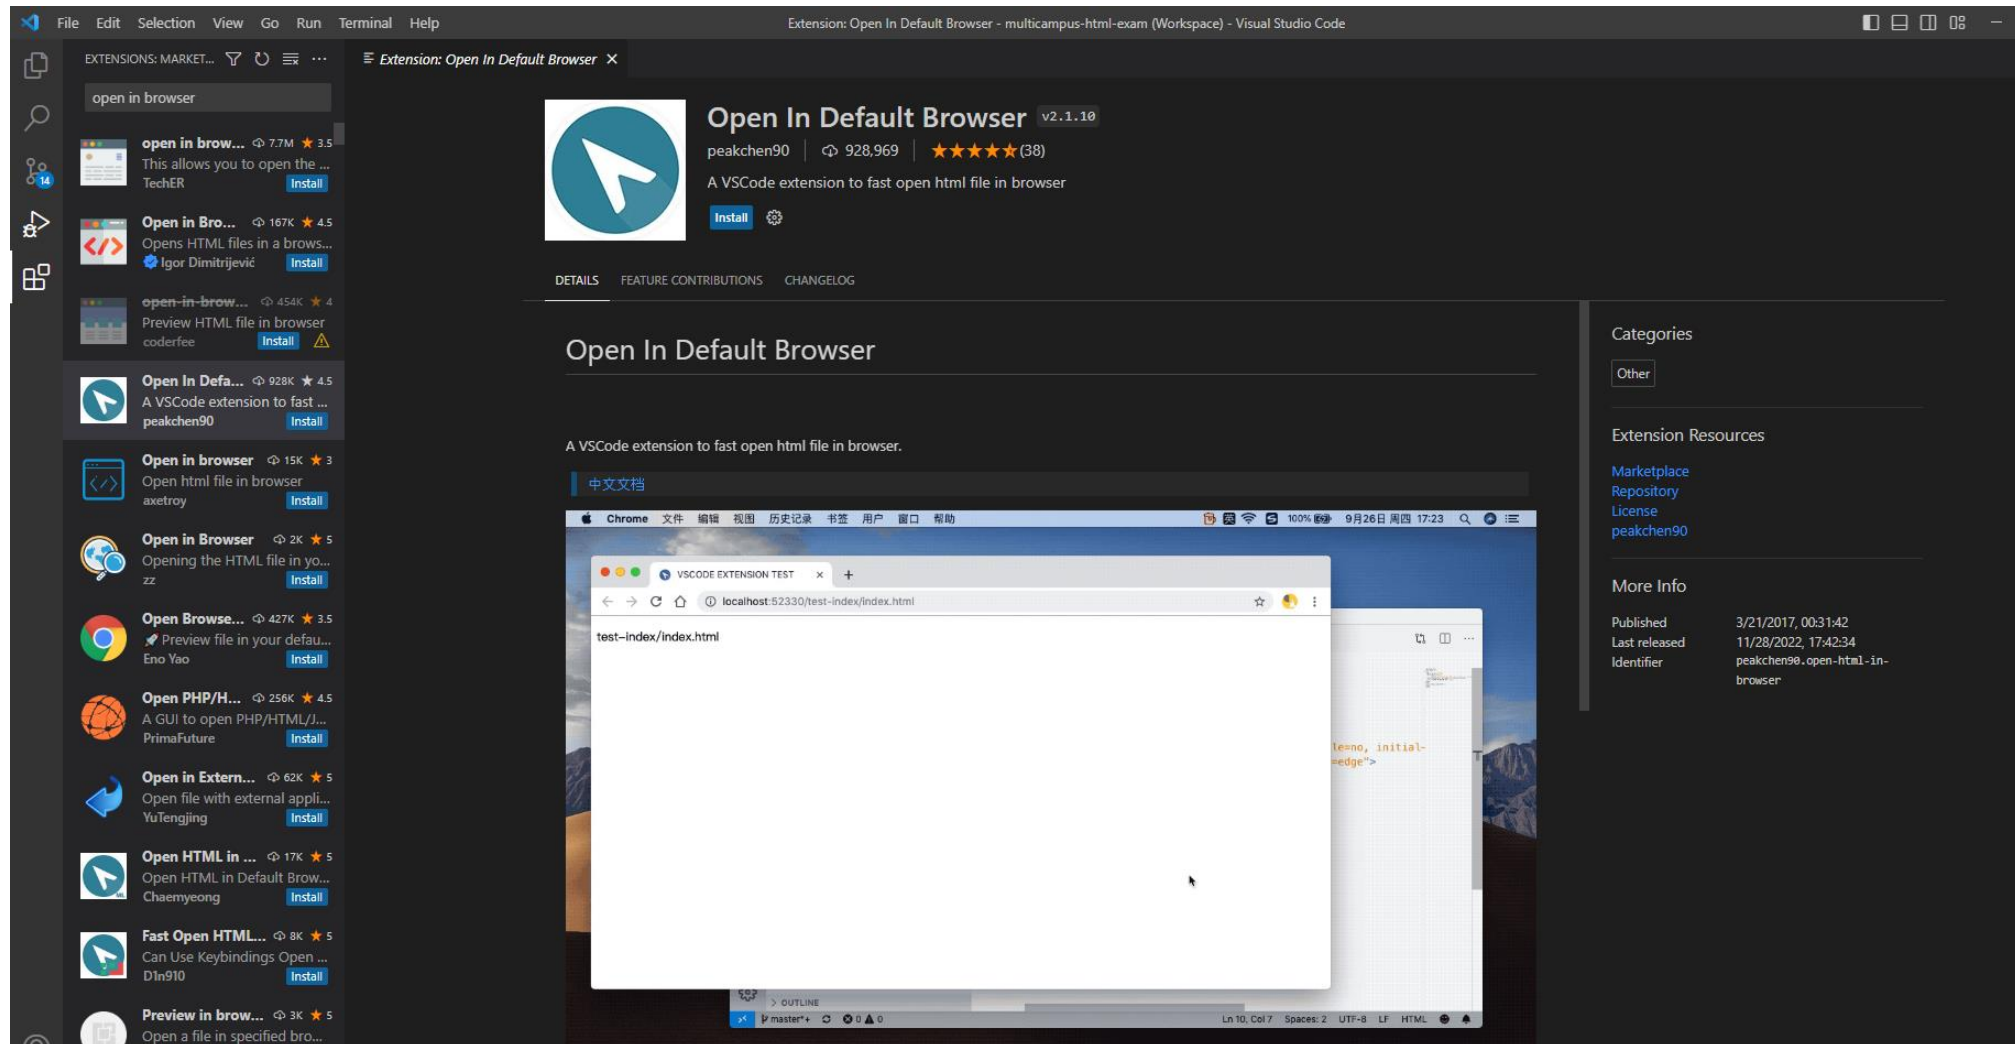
File Edit Selection View Go Run Terminal Help

Extension: Open In Default Browser - multicampus-html-exam (Workspace) - Visual Studio Code

EXTENSIONS: MARKET...

open in browser

open in brow... 7.7M ★ 3.5
This allows you to open the ...
TechER Install

Open in Bro... 167K ★ 4.5
Opens HTML files in a brows...
Igor Dimitrijević Install

open-in-brow... 454K ★ 4
Preview HTML file in browser
coderfee Install

Open In Defa... 928K ★ 4.5
A VSCode extension to fast ...
peakchen90 Install

Open in browser 15K ★ 3
Open html file in browser
axetroy Install

Open in Browser 2K ★ 5
Opening the HTML file in yo...
zz Install

Open Browse... 427K ★ 3.5
Preview file in your defau...
Eno Yao Install

Open PHP/H... 256K ★ 4.5
A GUI to open PHP/HTML/J...
PrimaFuture Install

Open in Extern... 62K ★ 5
Open file with external appli...
YuTengjing Install

Open HTML in ... 17K ★ 5
Open HTML in Default Brow...
Chaemyeong Install

Fast Open HTML... 8K ★ 5
Can Use Keybindings Open ...
D1n910 Install

Preview in brow... 3K ★ 5
Open a file in specified bro...

Extension: Open In Default Browser ×

Open In Default Browser v2.1.10
peakchen90 | 928,969 | ★★★★★(38)
A VSCode extension to fast open html file in browser
Install

DETAILS FEATURE CONTRIBUTIONS CHANGELOG

Open In Default Browser

A VSCode extension to fast open html file in browser.

中文文档

Chrome 文件 编辑 视图 历史记录 书签 用户 窗口 帮助 100% 9月26日 周四 17:23

VSCODE EXTENSION TEST × +
localhost:52330/test-index/index.html
test-index/index.html

lesno, initial-
edge">

OUTLINE
master*+ 0 0 Ln 10, Col 7 Spaces: 2 UTF-8 LF HTML

Categories
Other

Extension Resources
Marketplace
Repository
License
peakchen90

More Info
Published 3/21/2017, 00:31:42
Last released 11/28/2022, 17:42:34
Identifier peakchen90.open-html-in-browser